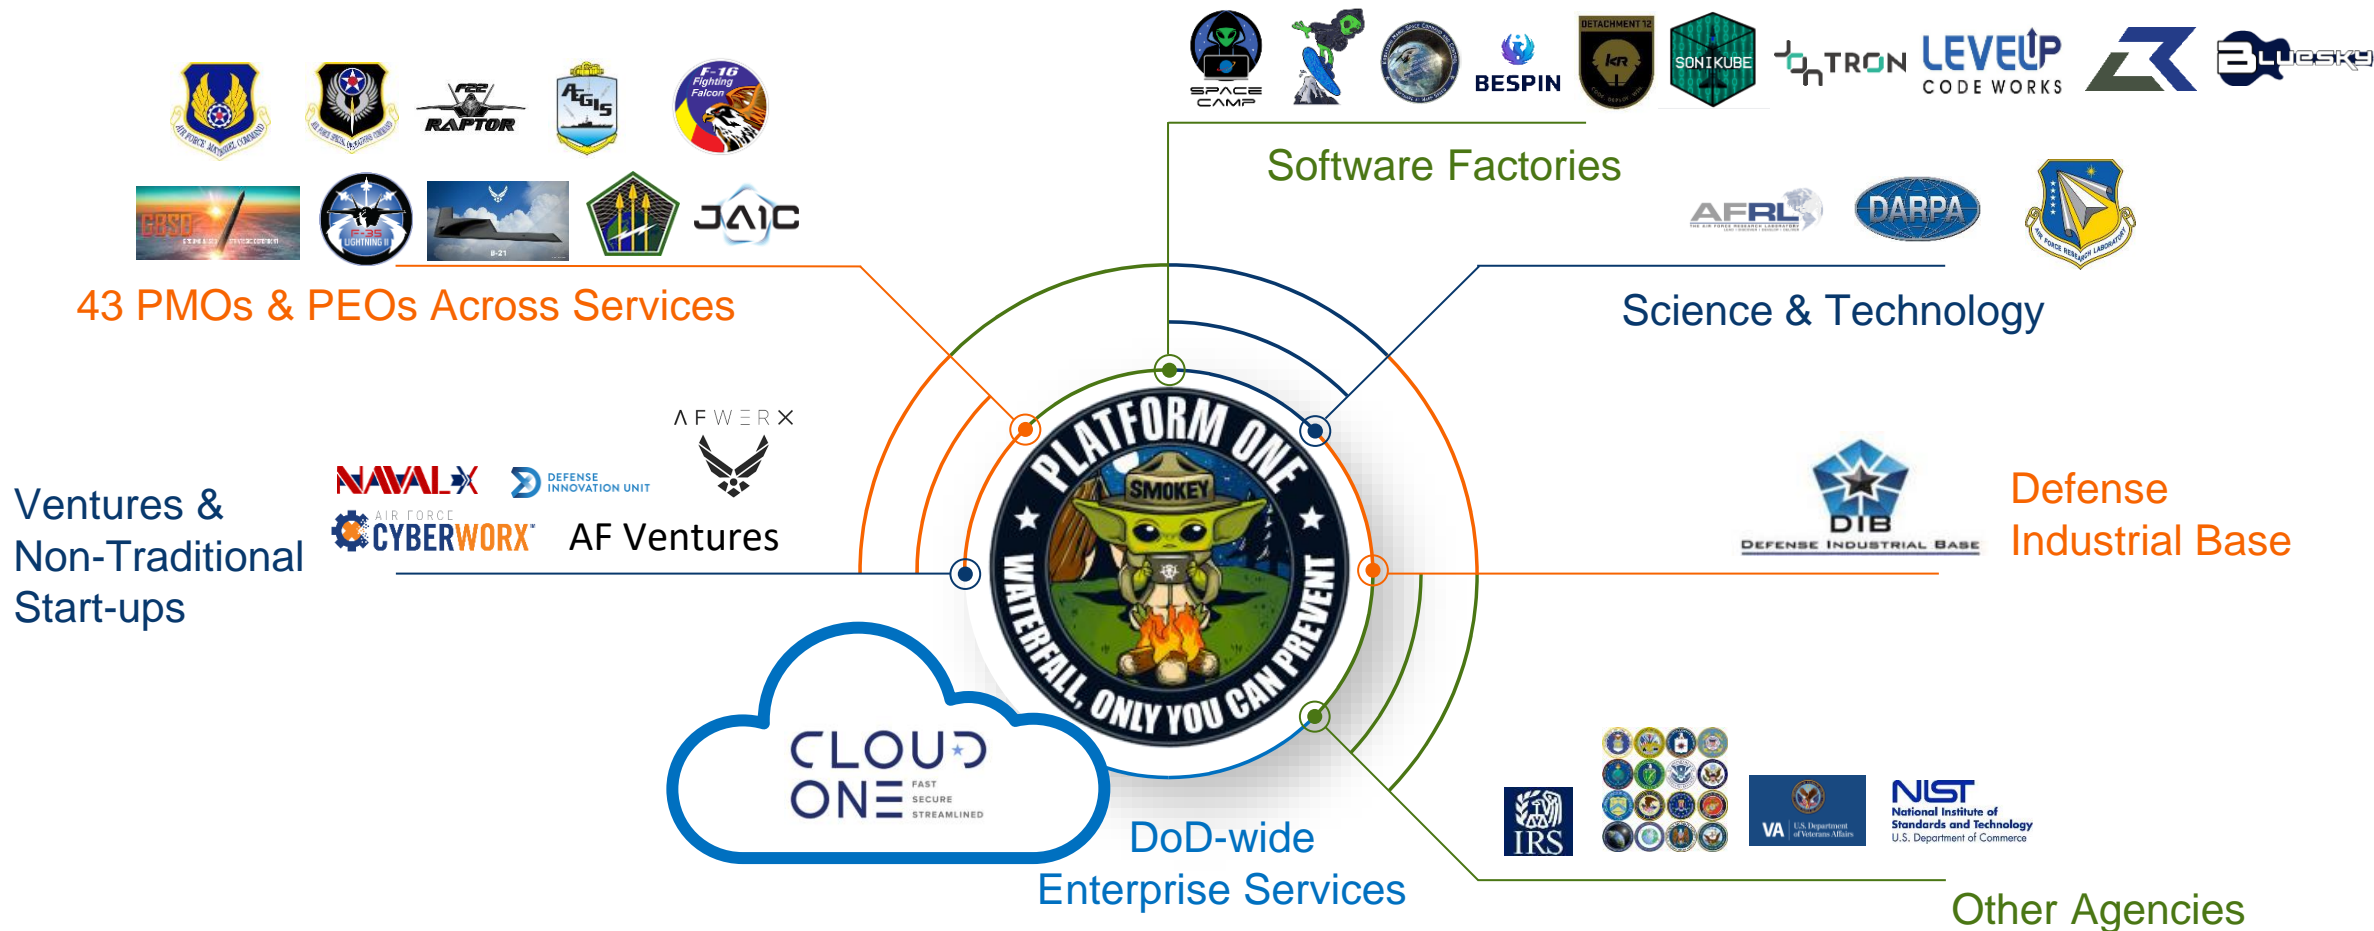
SPACE CAMP
BESPIN
DETACHMENT 12
SONIKUBE
TRON
LEVELUP CODE WORKS
BLUESKY

Software Factories

F-22 RAPTOR
AEGIS
F-16 Fighting Falcon

AFRL
DARPA

F-35 LIGHTNING II
B-21
JAIC

43 PMOs & PEOs Across Services

Science & Technology

AFWERX

NAVALX
DEFENSE INNOVATION UNIT
AIR FORCE CYBERWORX
AF Ventures

Ventures & Non-Traditional Start-ups

PLATFORM ONE
SMOKEY
WATERFALL, ONLY YOU CAN PREVENT

DIB
DEFENSE INDUSTRIAL BASE

Defense Industrial Base

CLOUD ONE
FAST
SECURE
STREAMLINED

DoD-wide Enterprise Services

IRS
VA U.S. Department of Veterans Affairs
NIST National Institute of Standards and Technology U.S. Department of Commerce

Other Agencies